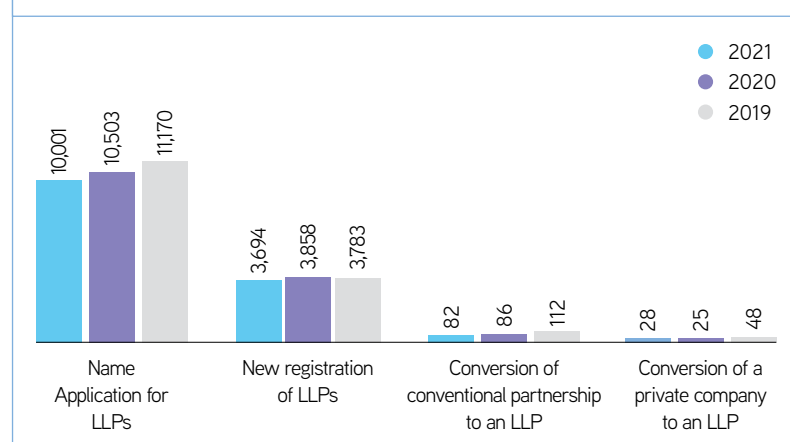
2021
2020
2019

10,001
10,503
11,170

3,694
3,858
3,783

82
86
112

28
25
48

Name Application for LLPs

New registration of LLPs

Conversion of conventional partnership to an LLP

Conversion of a private company to an LLP